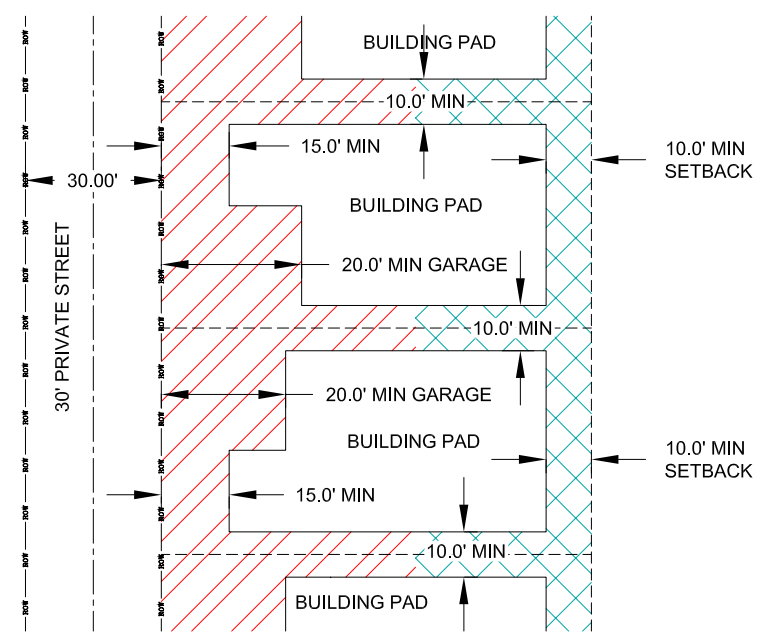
BUILDING PAD

10.0' MIN

15.0' MIN

10.0' MIN SETBACK

30.00'

BUILDING PAD

20.0' MIN GARAGE

30' PRIVATE STREET

10.0' MIN

20.0' MIN GARAGE

BUILDING PAD

10.0' MIN SETBACK

15.0' MIN

10.0' MIN

BUILDING PAD

ROW ROW ROW ROW ROW ROW ROW ROW ROW ROW ROW ROW ROW ROW

ROW ROW ROW ROW ROW ROW ROW ROW ROW ROW ROW ROW ROW ROW